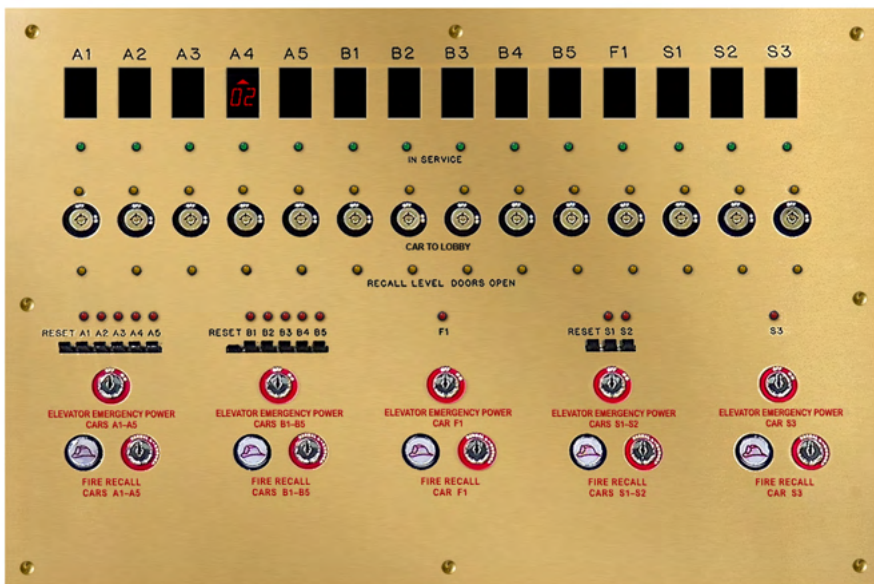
A1 A2 A3 A4 A5 B1 B2 B3 B4 B5 F1 S1 S2 S3

02

IN SERVICE

CAR TO LOBBY

RECALL LEVEL DOORS OPEN

RESET A1 A2 A3 A4 A5

RESET B1 B2 B3 B4 B5

F1

RESET S1 S2

S3

ELEVATOR EMERGENCY POWER
CARS A1-A5

ELEVATOR EMERGENCY POWER
CARS B1-B5

ELEVATOR EMERGENCY POWER
CAR F1

ELEVATOR EMERGENCY POWER
CARS S1-S2

ELEVATOR EMERGENCY POWER
CAR S3

FIRE RECALL
CARS A1-A5

FIRE RECALL
CARS B1-B5

FIRE RECALL
CAR F1

FIRE RECALL
CARS S1-S2

FIRE RECALL
CAR S3